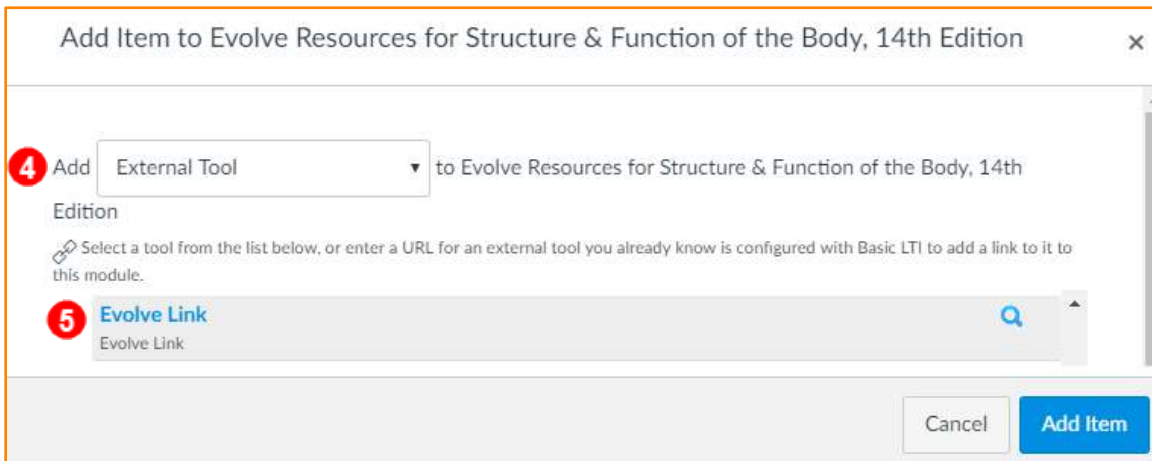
Add Item to Evolve Resources for Structure & Function of the Body, 14th Edition

×

4 Add External Tool to Evolve Resources for Structure & Function of the Body, 14th Edition

Select a tool from the list below, or enter a URL for an external tool you already know is configured with Basic LTI to add a link to it to this module.

5 Evolve Link

Evolve Link

Cancel

Add Item